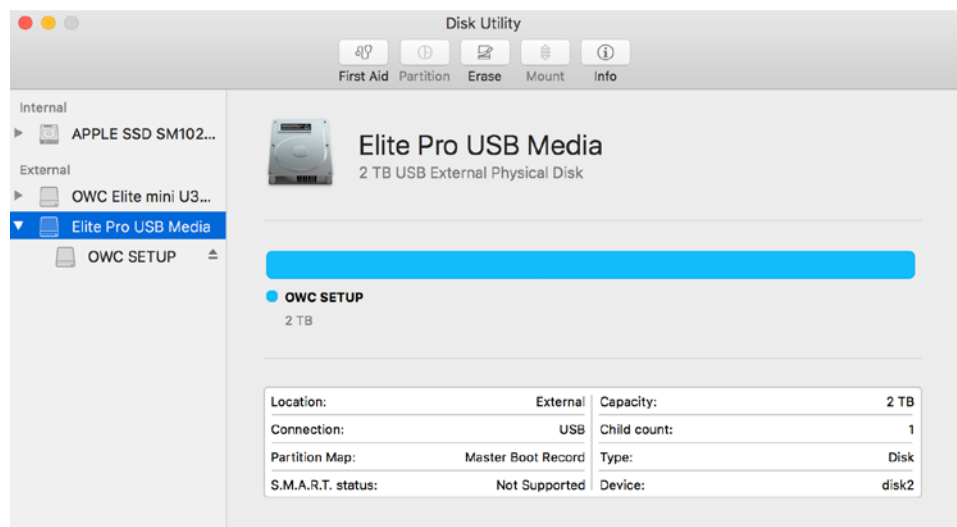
Disk Utility

First Aid Partition Erase Mount Info

Internal

APPLE SSD SM102...

External

OWC Elite mini U3...

Elite Pro USB Media

OWC SETUP

Elite Pro USB Media

2 TB USB External Physical Disk

OWC SETUP

2 TB

| | | | |
|---|---|---|---|
| Location: | External | Capacity: | 2 TB |
| Connection: | USB | Child count: | 1 |
| Partition Map: | Master Boot Record | Type: | Disk |
| S.M.A.R.T. status: | Not Supported | Device: | disk2 |